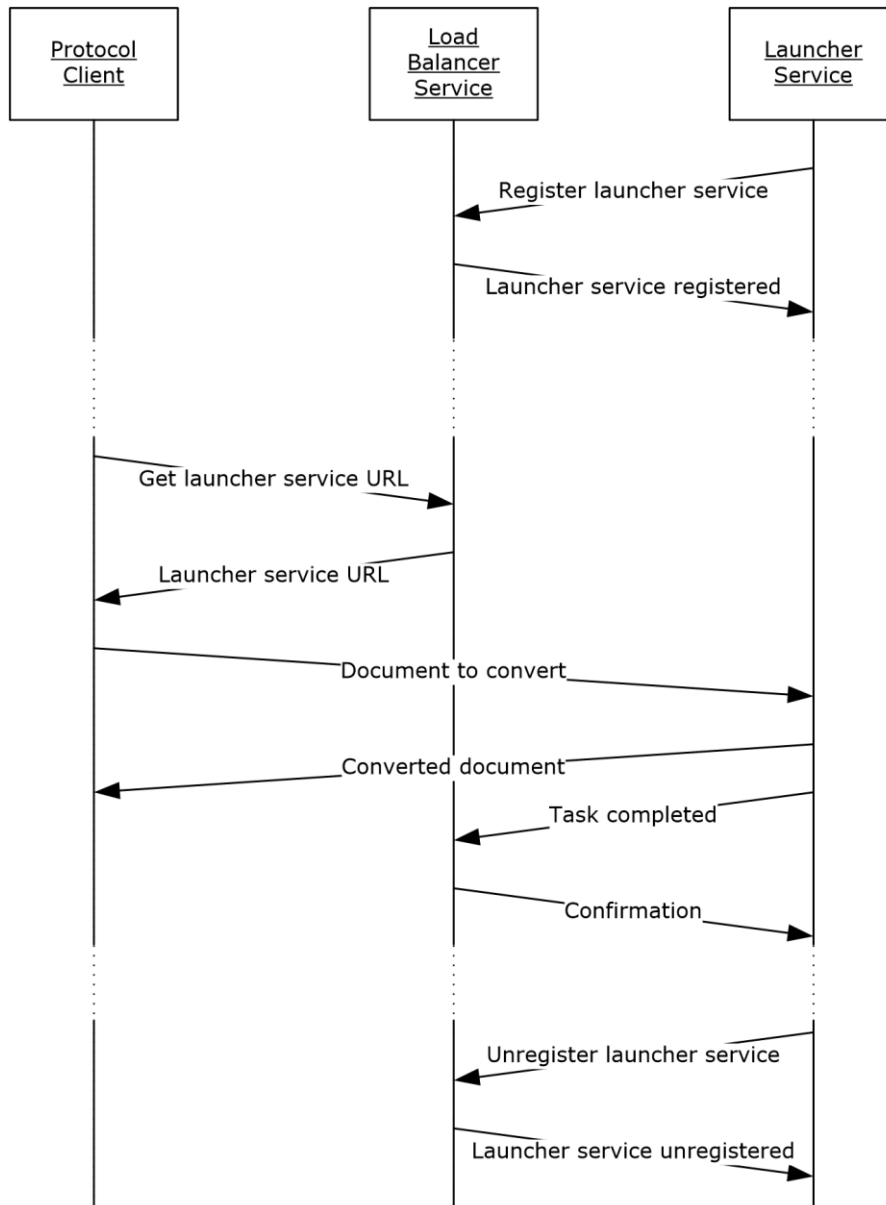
Protocol Client

Load Balancer Service

Launcher Service

Register launcher service

Launcher service registered

Get launcher service URL

Launcher service URL

Document to convert

Converted document

Task completed

Confirmation

Unregister launcher service

Launcher service unregistered